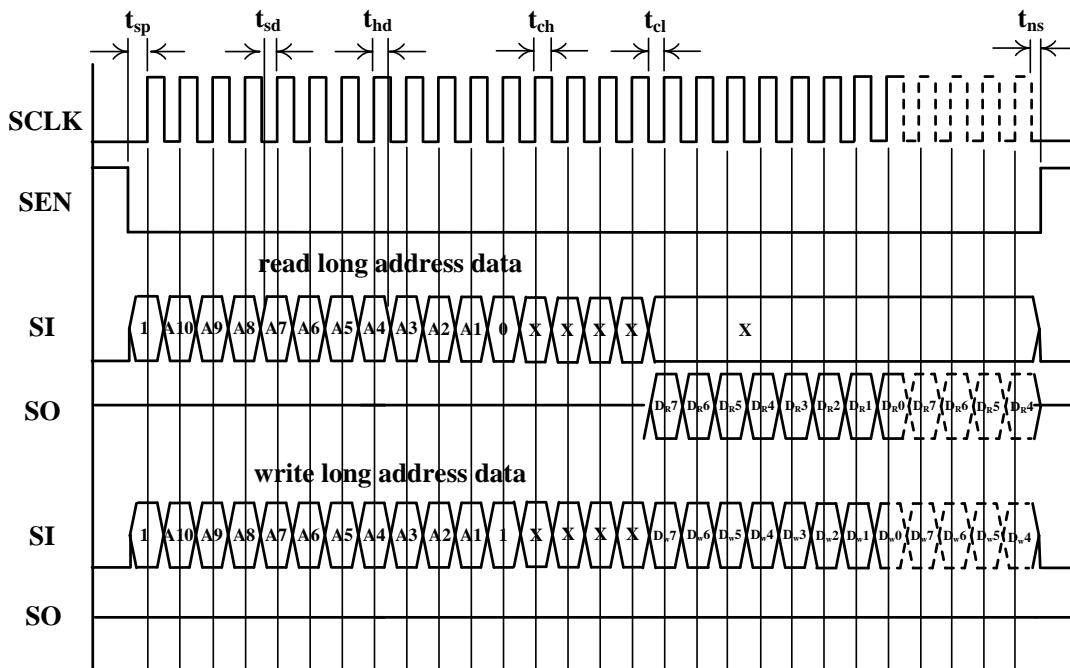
$t_{sp}$ $t_{sd}$ $t_{hd}$ $t_{ch}$ $t_{cl}$ $t_{ns}$

SCLK

SEN

read long address data

SI 1 A10 A9 A8 A7 A6 A5 A4 A3 A2 A1 0 X X X X X

SO $D_R7$ $D_R6$ $D_R5$ $D_R4$ $D_R3$ $D_R2$ $D_R1$ $D_R0$ $D_R7$ $D_R6$ $D_R5$ $D_R4$

write long address data

SI 1 A10 A9 A8 A7 A6 A5 A4 A3 A2 A1 1 X X X X $D_w7$ $D_w6$ $D_w5$ $D_w4$ $D_w3$ $D_w2$ $D_w1$ $D_w0$ $D_w7$ $D_w6$ $D_w5$ $D_w4$

SO